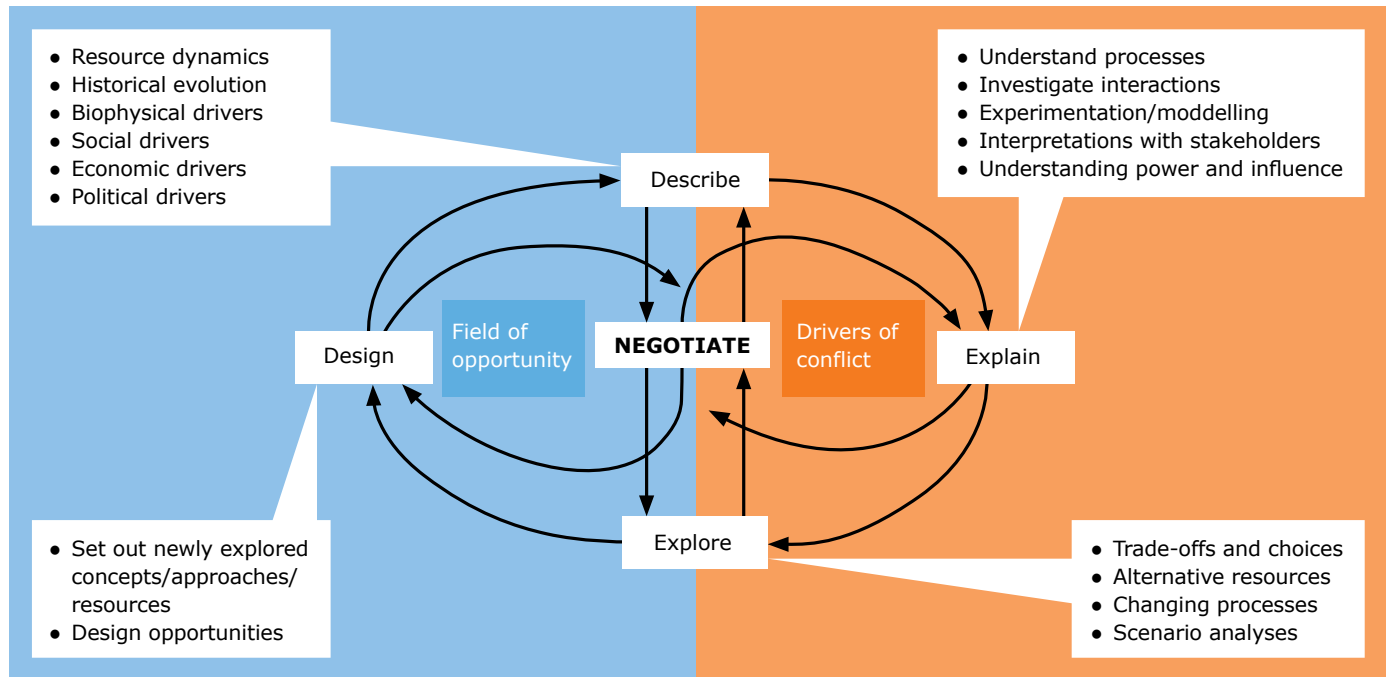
- Resource dynamics
- Historical evolution
- Biophysical drivers
- Social drivers
- Economic drivers
- Political drivers

- Understand processes
- Investigate interactions
- Experimentation/moddelling
- Interpretations with stakeholders
- Understanding power and influence

Describe

Design

Field of opportunity

NEGOTIATE

Drivers of conflict

Explain

Explore

- Set out newly explored concepts/approaches/resources
- Design opportunities

- Trade-offs and choices
- Alternative resources
- Changing processes
- Scenario analyses